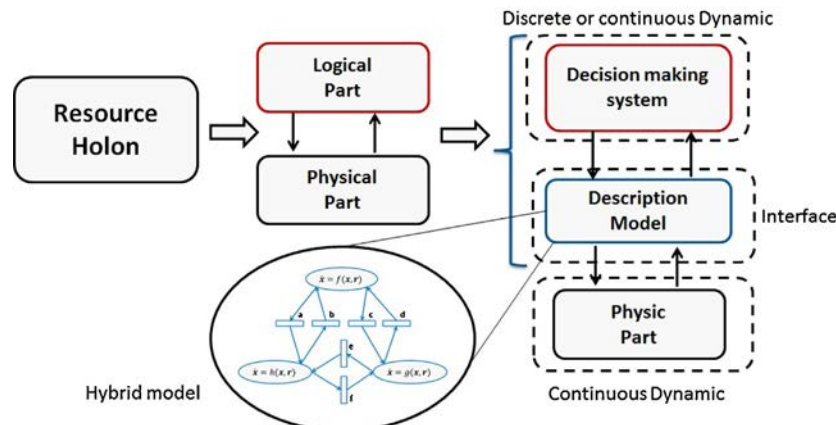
Discrete or continuous Dynamic

Resource Holon

Logical Part

Physical Part

Decision making system

Description Model

Interface

Physic Part

$\dot{x} = f(x,r)$

a

b

c

d

e

f

$\dot{x} = h(x,r)$

$\dot{x} = g(x,r)$

Hybrid model

Continuous Dynamic